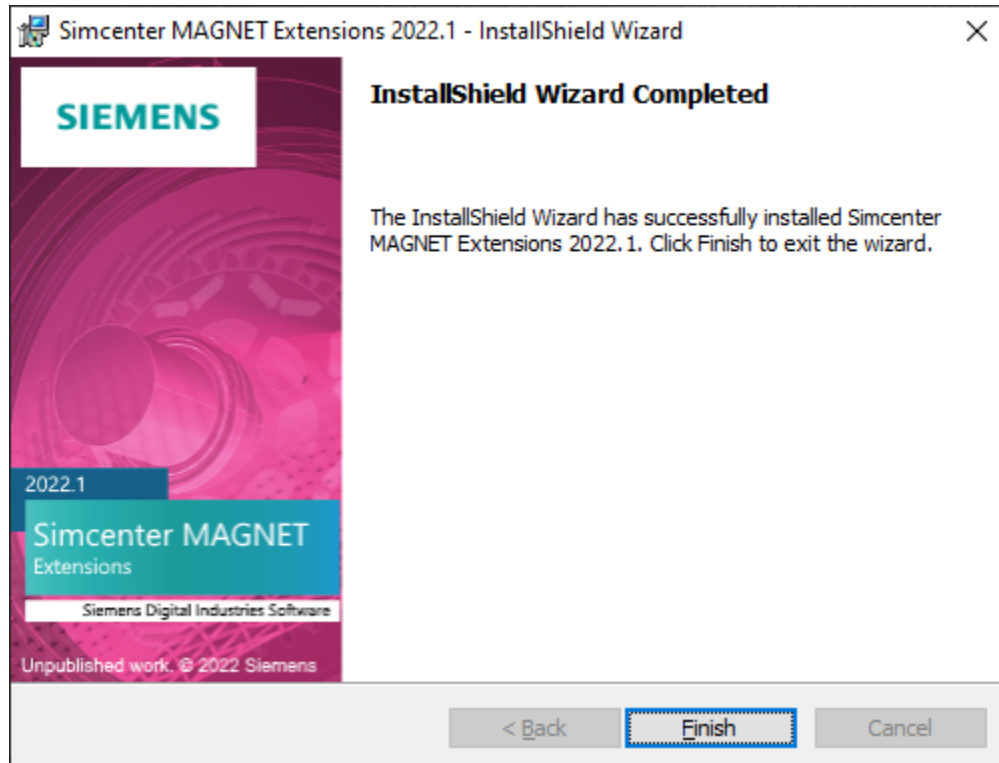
Simcenter MAGNET Extensions 2022.1 - InstallShield Wizard

×

SIEMENS

2022.1

Simcenter MAGNET

Extensions

Siemens Digital Industries Software

Unpublished work. © 2022 Siemens

InstallShield Wizard Completed

The InstallShield Wizard has successfully installed Simcenter MAGNET Extensions 2022.1. Click Finish to exit the wizard.

< Back

Finish

Cancel